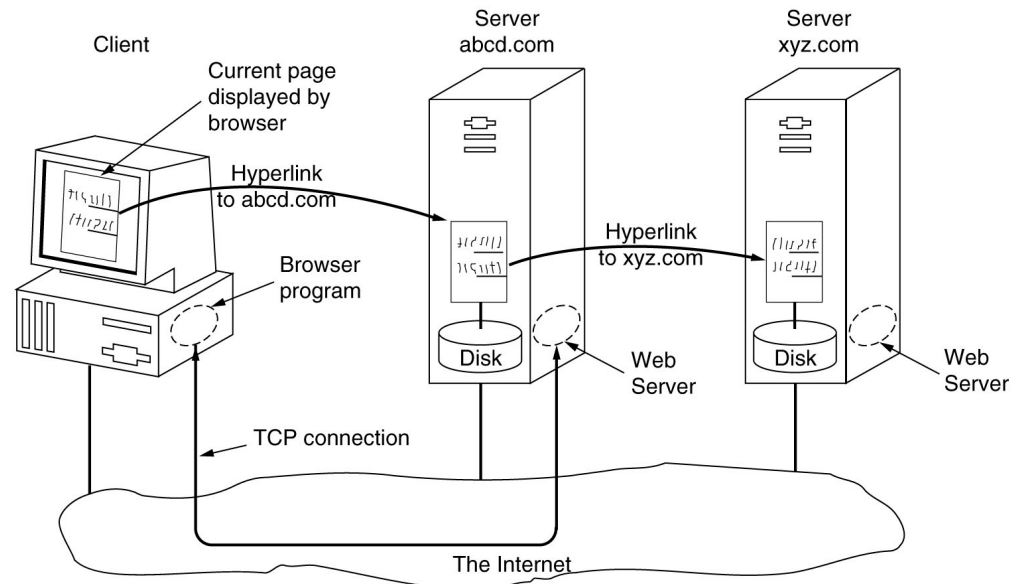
Client

Current page displayed by browser

Hyperlink to abcd.com

Browser program

Server abcd.com

Hyperlink to xyz.com

Disk

Web Server

Server xyz.com

Disk

Web Server

TCP connection

The Internet